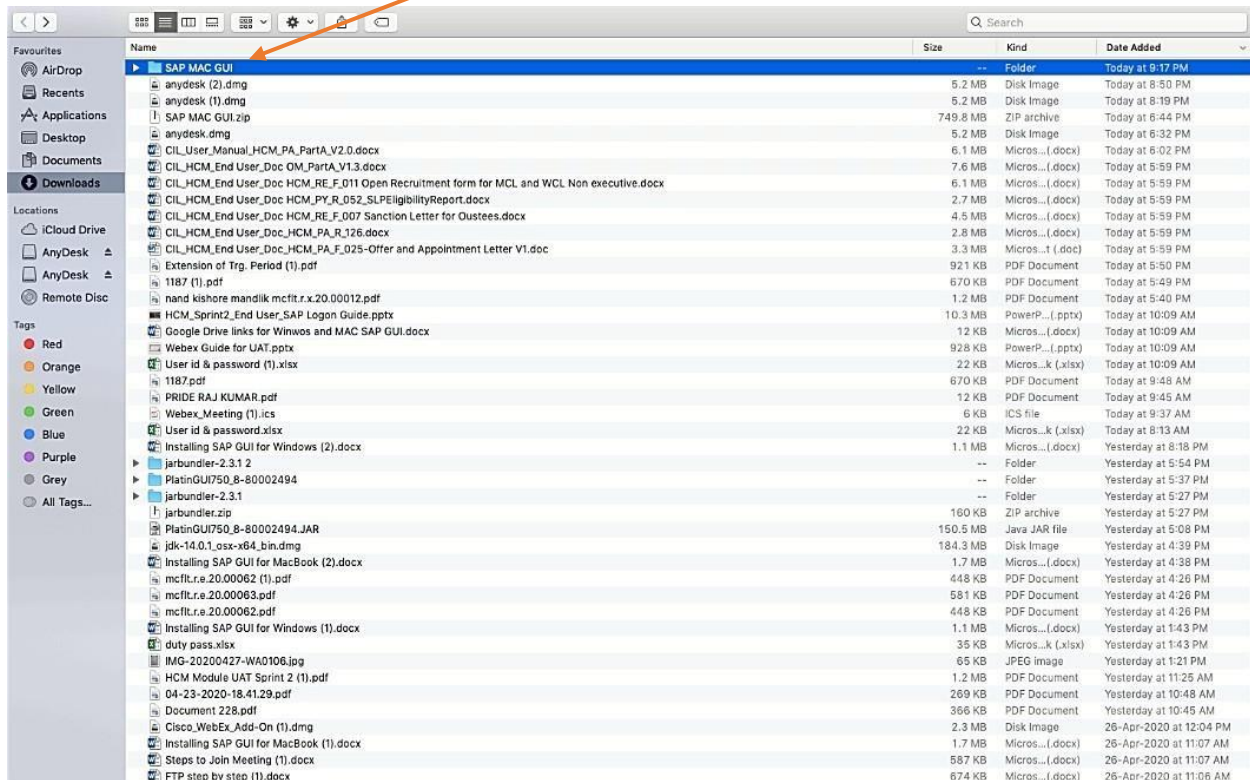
Q Search

Favourites
AirDrop
Recents
Applications
Desktop
Documents
Downloads

Locations
iCloud Drive
AnyDesk
AnyDesk
Remote Disc

Tags
Red
Orange
Yellow
Green
Blue
Purple
Grey
All Tags...

| Name | Size | Kind | Date Added |
|---|---|---|---|
| SAP MAC GUI | -- | Folder | Today at 9:17 PM |
| anydesk (2).dmg | 5.2 MB | Disk Image | Today at 8:50 PM |
| anydesk (1).dmg | 5.2 MB | Disk Image | Today at 8:19 PM |
| SAP MAC GUI.zip | 749.8 MB | ZIP archive | Today at 6:44 PM |
| anydesk.dmg | 5.2 MB | Disk Image | Today at 6:32 PM |
| CIL_User_Manual_HCM_PA_PartA_V2.0.docx | 6.1 MB | Micros...(.docx) | Today at 6:02 PM |
| CIL_HCM_End User_Doc OM_PartA_V1.3.docx | 7.6 MB | Micros...(.docx) | Today at 5:59 PM |
| CIL_HCM_End User_Doc HCM_RE_F_011 Open Recruitment form for MCL and WCL Non executive.docx | 6.1 MB | Micros...(.docx) | Today at 5:59 PM |
| CIL_HCM_End User_Doc HCM_PY_R_052_SLPEligibilityReport.docx | 2.7 MB | Micros...(.docx) | Today at 5:59 PM |
| CIL_HCM_End User_Doc HCM_RE_F_007 Sanction Letter for Oustees.docx | 4.5 MB | Micros...(.docx) | Today at 5:59 PM |
| CIL_HCM_End User_Doc_HCM_PA_R_126.docx | 2.8 MB | Micros...(.docx) | Today at 5:59 PM |
| CIL_HCM_End User_Doc_HCM_PA_F_025-Offer and Appointment Letter V1.doc | 3.3 MB | Micros...t (.doc) | Today at 5:59 PM |
| Extension of Trg. Period (1).pdf | 921 KB | PDF Document | Today at 5:50 PM |
| 1187 (1).pdf | 670 KB | PDF Document | Today at 5:49 PM |
| nand kishore mandlik mcflt.r.x.20.00012.pdf | 1.2 MB | PDF Document | Today at 5:40 PM |
| HCM_Sprint2_End User_SAP Logon Guide.pptx | 10.3 MB | PowerP...(.pptx) | Today at 10:09 AM |
| Google Drive links for Winwos and MAC SAP GUI.docx | 12 KB | Micros...(.docx) | Today at 10:09 AM |
| Webex Guide for UAT.pptx | 928 KB | PowerP...(.pptx) | Today at 10:09 AM |
| User id & password (1).xlsx | 22 KB | Micros...k (.xlsx) | Today at 10:09 AM |
| 1187.pdf | 670 KB | PDF Document | Today at 9:48 AM |
| PRIDE RAJ KUMAR.pdf | 12 KB | PDF Document | Today at 9:45 AM |
| Webex_Meeting (1).ics | 6 KB | ICS file | Today at 9:37 AM |
| User id & password.xlsx | 22 KB | Micros...k (.xlsx) | Today at 8:13 AM |
| Installing SAP GUI for Windows (2).docx | 1.1 MB | Micros...(.docx) | Yesterday at 8:18 PM |
| jarbundler-2.3.1 2 | -- | Folder | Yesterday at 5:54 PM |
| PlatinGUI750_8-80002494 | -- | Folder | Yesterday at 5:37 PM |
| jarbundler-2.3.1 | -- | Folder | Yesterday at 5:27 PM |
| jarbundler.zip | 160 KB | ZIP archive | Yesterday at 5:27 PM |
| PlatinGUI750_8-80002494.JAR | 150.5 MB | Java JAR file | Yesterday at 5:08 PM |
| jdk-14.0.1_osx-x64_bin.dmg | 184.3 MB | Disk Image | Yesterday at 4:39 PM |
| Installing SAP GUI for MacBook (2).docx | 1.7 MB | Micros...(.docx) | Yesterday at 4:38 PM |
| mcflt.r.e.20.00062 (1).pdf | 448 KB | PDF Document | Yesterday at 4:26 PM |
| mcflt.r.e.20.00063.pdf | 581 KB | PDF Document | Yesterday at 4:26 PM |
| mcflt.r.e.20.00062.pdf | 448 KB | PDF Document | Yesterday at 4:26 PM |
| Installing SAP GUI for Windows (1).docx | 1.1 MB | Micros...(.docx) | Yesterday at 1:43 PM |
| duty pass.xlsx | 35 KB | Micros...k (.xlsx) | Yesterday at 1:43 PM |
| IMG-20200427-WA0106.jpg | 65 KB | JPEG image | Yesterday at 1:21 PM |
| HCM Module UAT Sprint 2 (1).pdf | 1.2 MB | PDF Document | Yesterday at 11:25 AM |
| 04-23-2020-18.41.29.pdf | 269 KB | PDF Document | Yesterday at 10:48 AM |
| Document 228.pdf | 366 KB | PDF Document | Yesterday at 10:45 AM |
| Cisco_WebEx_Add-On (1).dmg | 2.3 MB | Disk Image | 26-Apr-2020 at 12:04 PM |
| Installing SAP GUI for MacBook (1).docx | 1.7 MB | Micros...(.docx) | 26-Apr-2020 at 11:07 AM |
| Steps to Join Meeting (1).docx | 587 KB | Micros...(.docx) | 26-Apr-2020 at 11:07 AM |
| FTP step by step (1).docx | 674 KB | Micros...(.docx) | 26-Apr-2020 at 11:06 AM |